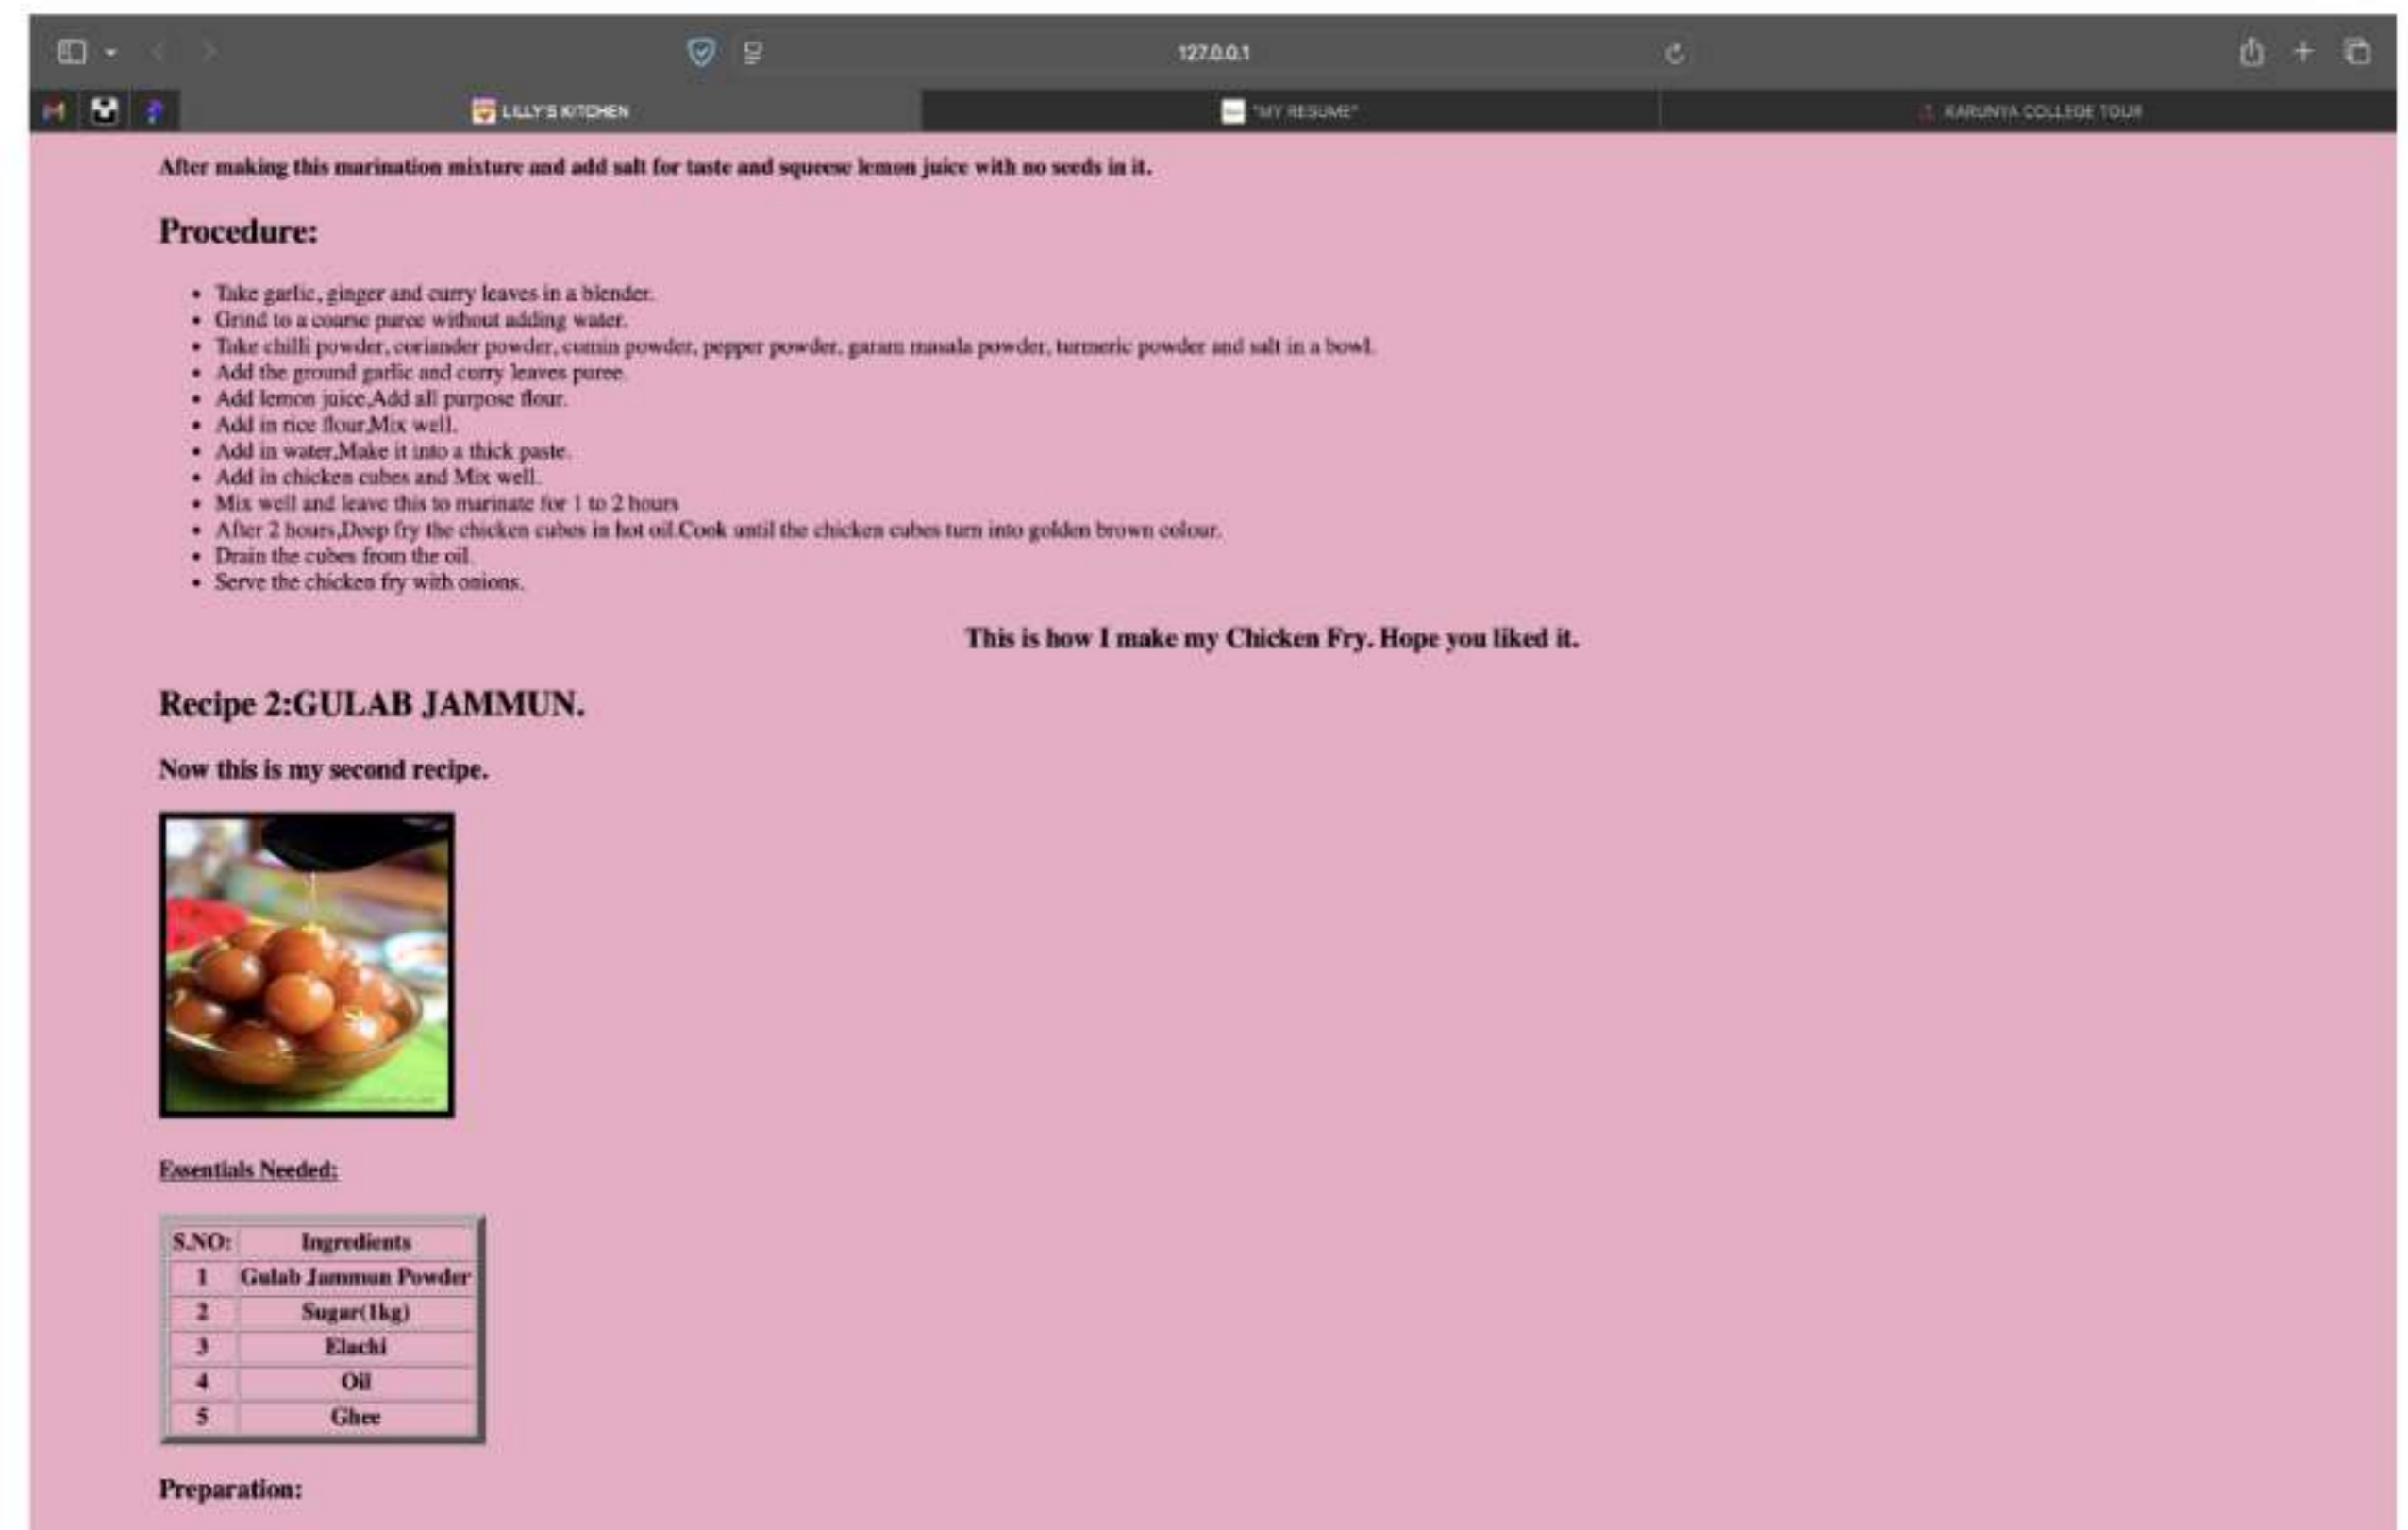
127.0.0.1

LILLY'S KITCHEN
"MY RESUME"
KARUNYA COLLEGE TOUR

After making this marination mixture and add salt for taste and squeese lemon juice with no seeds in it.

Procedure:

- Take garlic, ginger and curry leaves in a blender.
- Grind to a coarse puree without adding water.
- Take chilli powder, coriander powder, cumin powder, pepper powder, garam masala powder, turmeric powder and salt in a bowl.
- Add the ground garlic and curry leaves puree.
- Add lemon juice,Add all purpose flour.
- Add in rice flour,Mix well.
- Add in water,Make it into a thick paste.
- Add in chicken cubes and Mix well.
- Mix well and leave this to marinate for 1 to 2 hours
- After 2 hours,Deep fry the chicken cubes in hot oil.Cook until the chicken cubes turn into golden brown colour.
- Drain the cubes from the oil.
- Serve the chicken fry with onions.

This is how I make my Chicken Fry. Hope you liked it.

Recipe 2:GULAB JAMMUN.

Now this is my second recipe.

Essentials Needed:

| S.NO: | Ingredients |
|---|---|
| 1 | Gulab Jammun Powder |
| 2 | Sugar(1kg) |
| 3 | Elachi |
| 4 | Oil |
| 5 | Ghee |

Preparation: